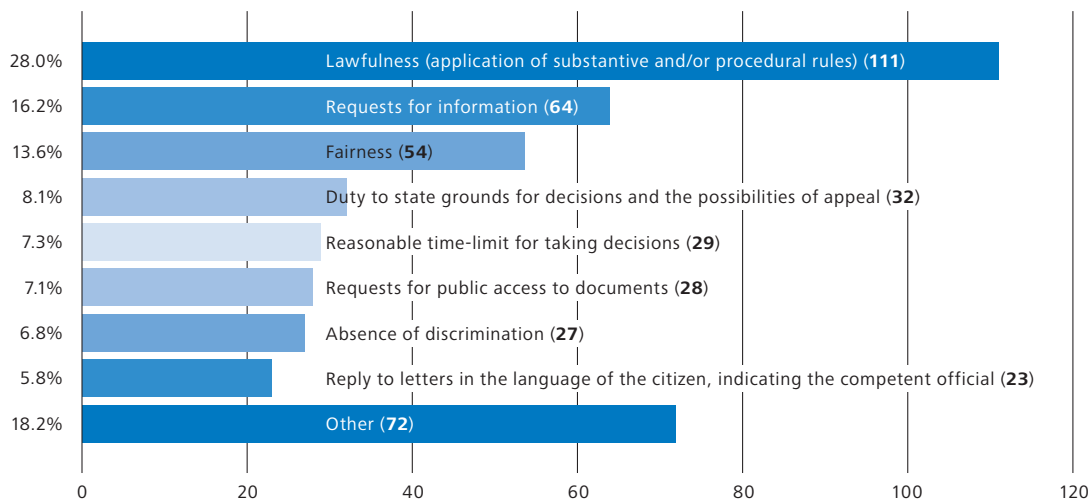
28.0% Lawfulness (application of substantive and/or procedural rules) (**111**)

16.2% Requests for information (**64**)

13.6% Fairness (**54**)

8.1% Duty to state grounds for decisions and the possibilities of appeal (**32**)

7.3% Reasonable time-limit for taking decisions (**29**)

7.1% Requests for public access to documents (**28**)

6.8% Absence of discrimination (**27**)

5.8% Reply to letters in the language of the citizen, indicating the competent official (**23**)

18.2% Other (**72**)

0 20 40 60 80 100 120